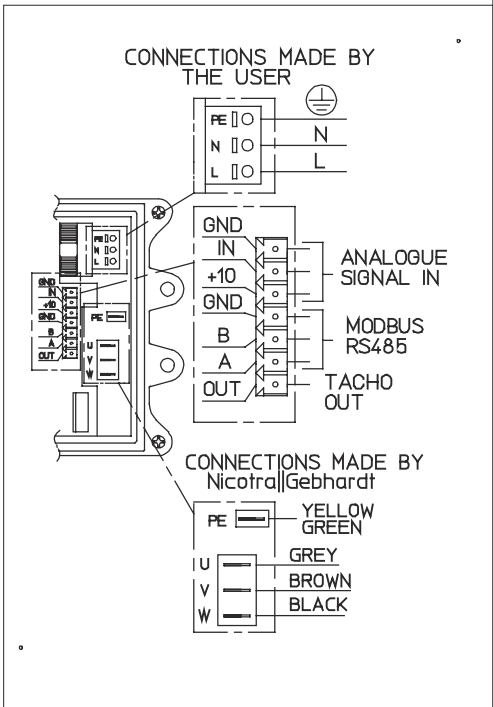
CONNECTIONS MADE BY THE USER

PE
N
L

N
L

PE
N
L

GND
IN
+10
GND
B
A
OUT

PE

U
V
W

GND
IN
+10
GND
B
A
OUT

ANALOGUE SIGNAL IN

MODBUS RS485

TACHO OUT

CONNECTIONS MADE BY Nicotra||Gebhardt

PE
YELLOW GREEN

U
V
W

GREY
BROWN
BLACK